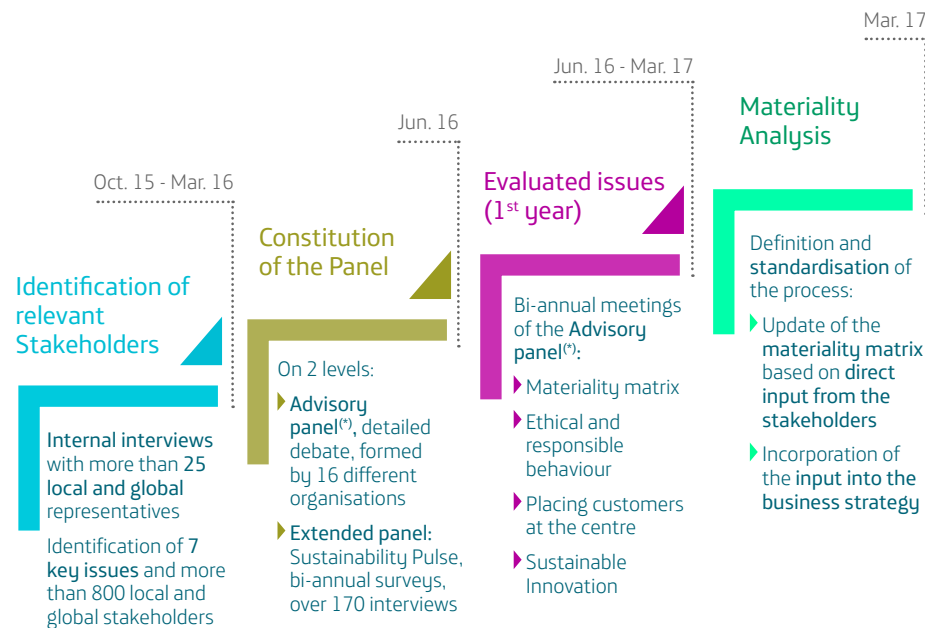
Oct. 15 - Mar. 16

Identification of relevant Stakeholders

Internal interviews with more than 25 local and global representatives

Identification of 7 key issues and more than 800 local and global stakeholders

Jun. 16

Constitution of the Panel

On 2 levels:

Advisory panel$^{(*)}$, detailed debate, formed by 16 different organisations

Extended panel: Sustainability Pulse, bi-annual surveys, over 170 interviews

Jun. 16 - Mar. 17

Evaluated issues (1$^{st}$ year)

Bi-annual meetings of the Advisory panel$^{(*)}$:

Materiality matrix

Ethical and responsible behaviour

Placing customers at the centre

Sustainable Innovation

Mar. 17

Materiality Analysis

Definition and standardisation of the process:

Update of the materiality matrix based on direct input from the stakeholders

Incorporation of the input into the business strategy